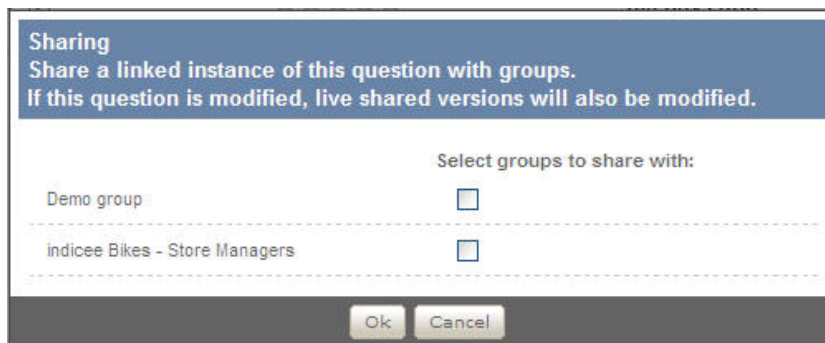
Sharing
Share a linked instance of this question with groups.
If this question is modified, live shared versions will also be modified.

Select groups to share with:

Demo group

indicee Bikes - Store Managers

Ok Cancel